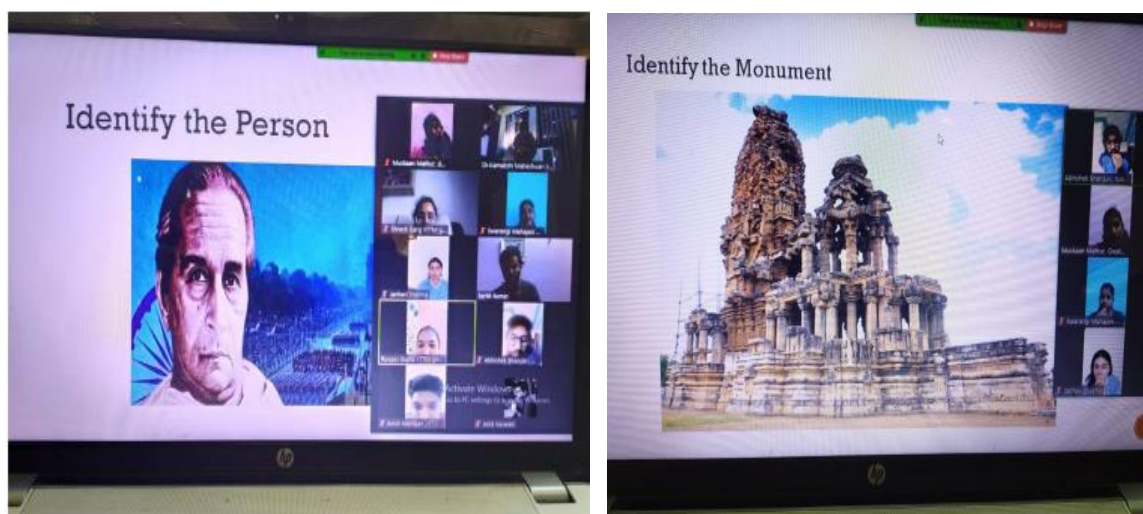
Identify the Person

Stop Share

Muskaan Mathur

Dr Gamatshi Maheshwari

Shruti Garg

Swarangi Mahajan

Jashan Sharma

Sahil Kumar

Rupali Gupta

Abhishek Bhardwaj

Activate Windows
Go to PC settings to activate Windows.

Ankit Mahajan

Ankit Kanwal

hp

Identify the Monument

Stop Share

Abhishek Bhardwaj

Muskaan Mathur

Swarangi Mahajan

Jashan Sharma

hp